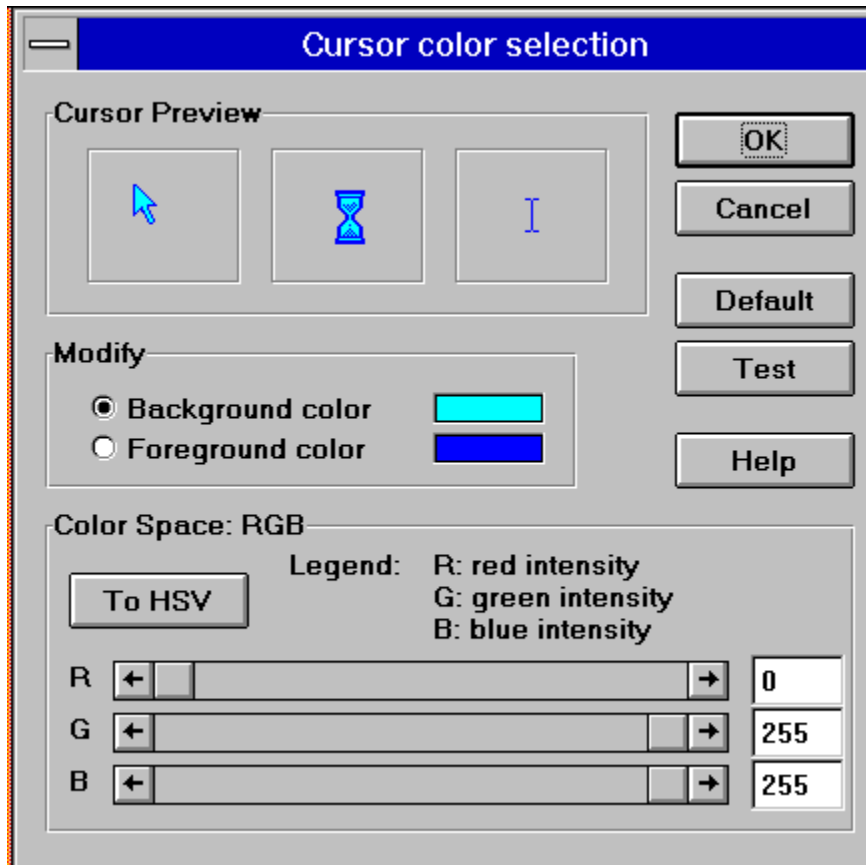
Cursor color selection

Cursor Preview

OK

Cancel

Default

Test

Help

Modify

Background color

Foreground color

Color Space: RGB

To HSV

Legend: R: red intensity
G: green intensity
B: blue intensity

R 0

G 255

B 255